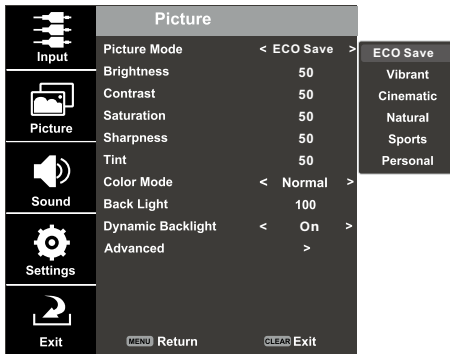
Input

Picture

Sound

Settings

Exit

Picture

| | |
|---|---|
| Picture Mode | < ECO Save > |
| Brightness | 50 |
| Contrast | 50 |
| Saturation | 50 |
| Sharpness | 50 |
| Tint | 50 |
| Color Mode | < Normal > |
| Back Light | 100 |
| Dynamic Backlight | < On > |
| Advanced | > |

ECO Save
Vibrant
Cinematic
Natural
Sports
Personal

MENU Return CLEAR Exit